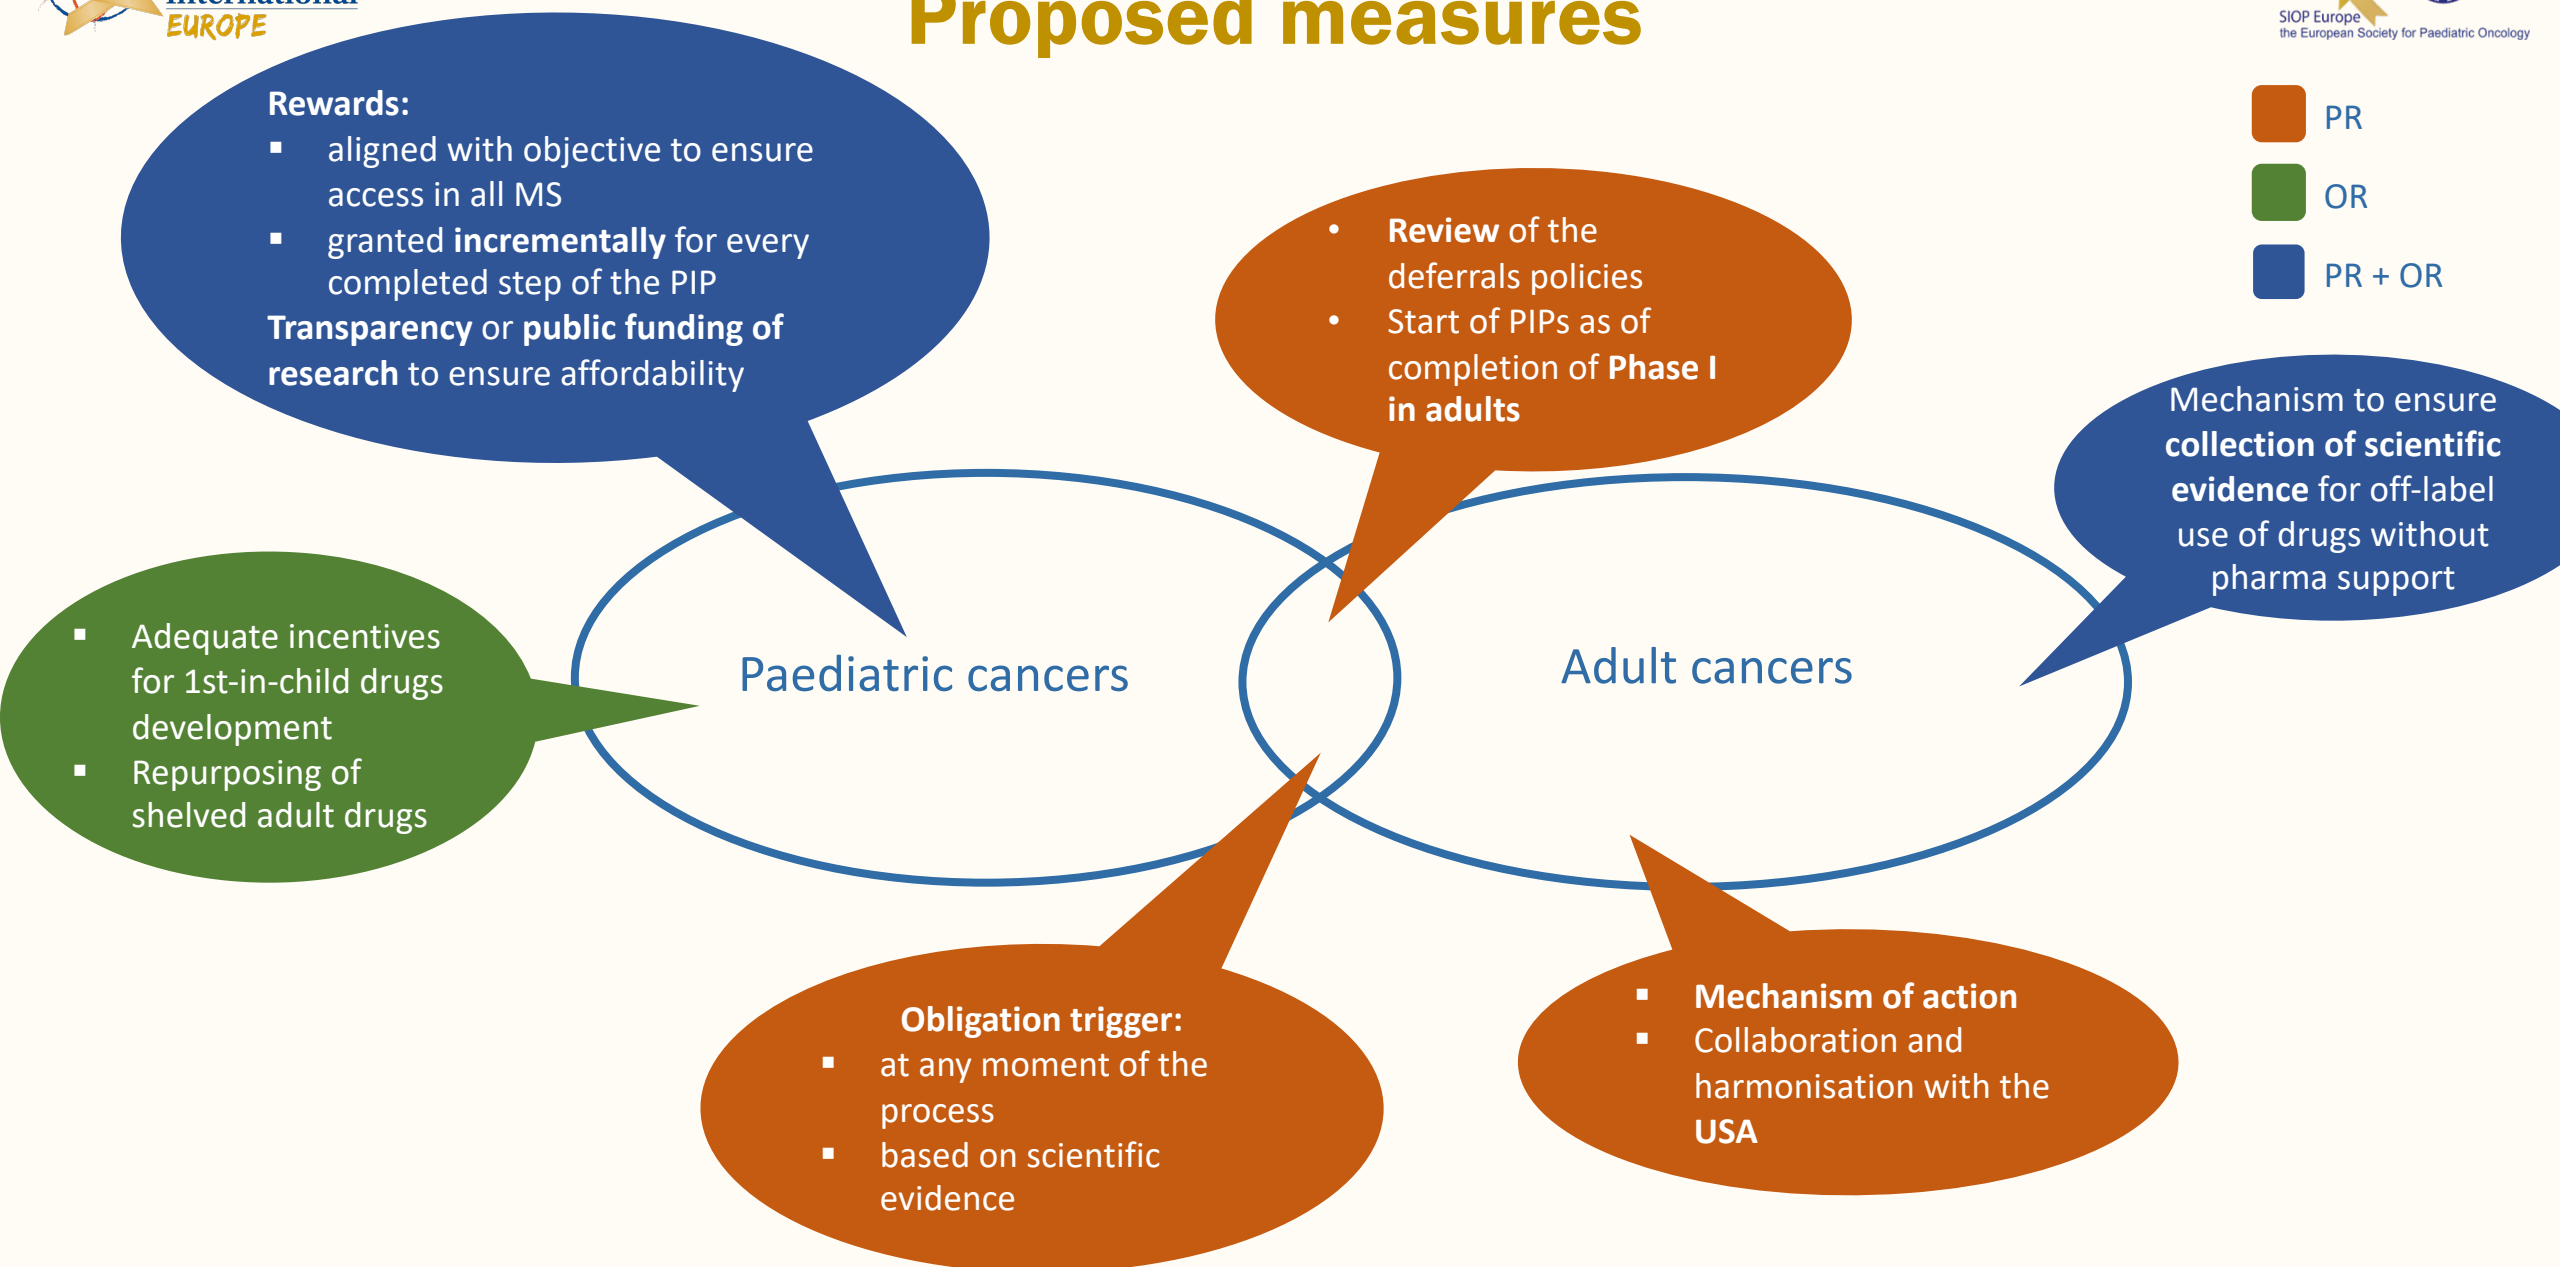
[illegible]
EUROPE

Proposed measures

SIOP Europe
the European Society for Paediatric Oncology

PR
OR
PR + OR

Rewards:
▪ aligned with objective to ensure access in all MS
▪ granted incrementally for every completed step of the PIP
Transparency or public funding of research to ensure affordability

• Review of the deferrals policies
• Start of PIPs as of completion of Phase I in adults

Mechanism to ensure collection of scientific evidence for off-label use of drugs without pharma support

▪ Adequate incentives for 1st-in-child drugs development
▪ Repurposing of shelved adult drugs

Paediatric cancers

Adult cancers

Obligation trigger:
▪ at any moment of the process
▪ based on scientific evidence

▪ Mechanism of action
▪ Collaboration and harmonisation with the USA